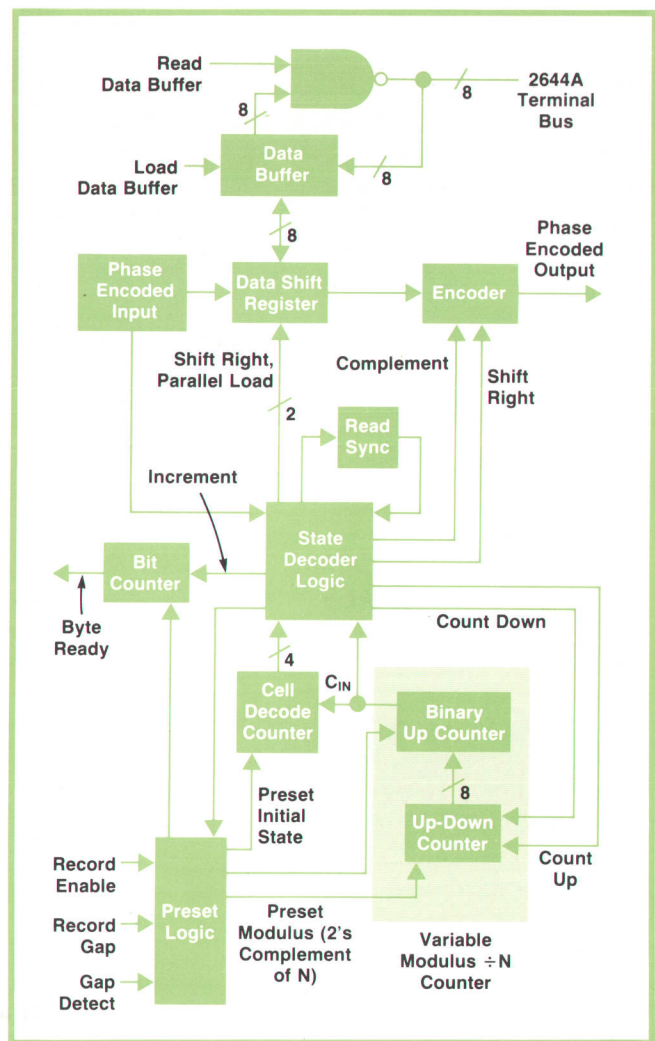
Read Data Buffer

8

8

2644A Terminal Bus

Load Data Buffer

Data Buffer

8

8

Phase Encoded Input

Data Shift Register

Encoder

Phase Encoded Output

Shift Right, Parallel Load

Complement

Shift Right

2

Read Sync

Increment

Bit Counter

State Decoder Logic

Byte Ready

Count Down

4

$C_{IN}$

Cell Decode Counter

Binary Up Counter

8

Preset Initial State

Up-Down Counter

Count Up

Record Enable

Record Gap

Gap Detect

Preset Logic

Preset Modulus (2's Complement of N)

Variable Modulus ÷N Counter